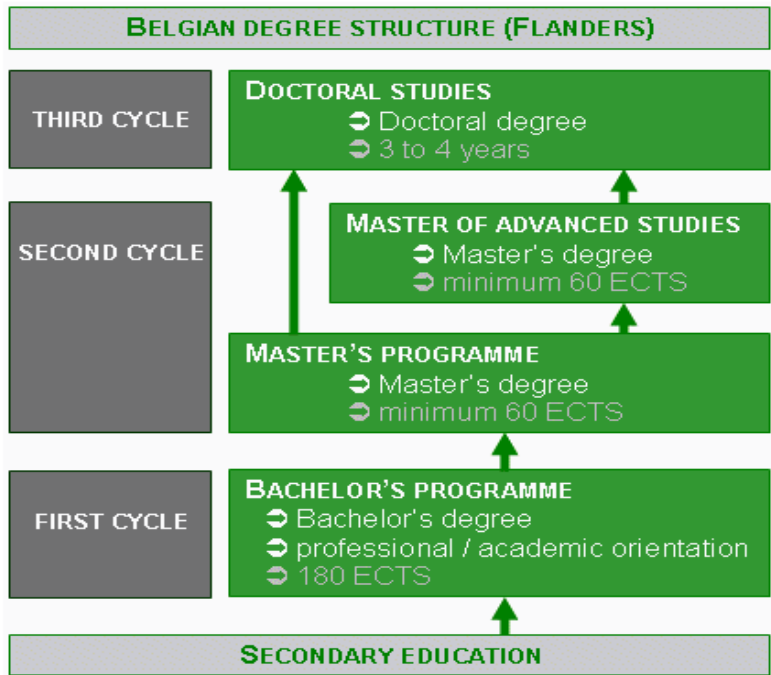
BELGIAN DEGREE STRUCTURE (FLANDERS)

THIRD CYCLE

DOCTORAL STUDIES
➲ Doctoral degree
➲ 3 to 4 years

SECOND CYCLE

MASTER OF ADVANCED STUDIES
➲ Master's degree
➲ minimum 60 ECTS

MASTER'S PROGRAMME
➲ Master's degree
➲ minimum 60 ECTS

FIRST CYCLE

BACHELOR'S PROGRAMME
➲ Bachelor's degree
➲ professional / academic orientation
➲ 180 ECTS

SECONDARY EDUCATION